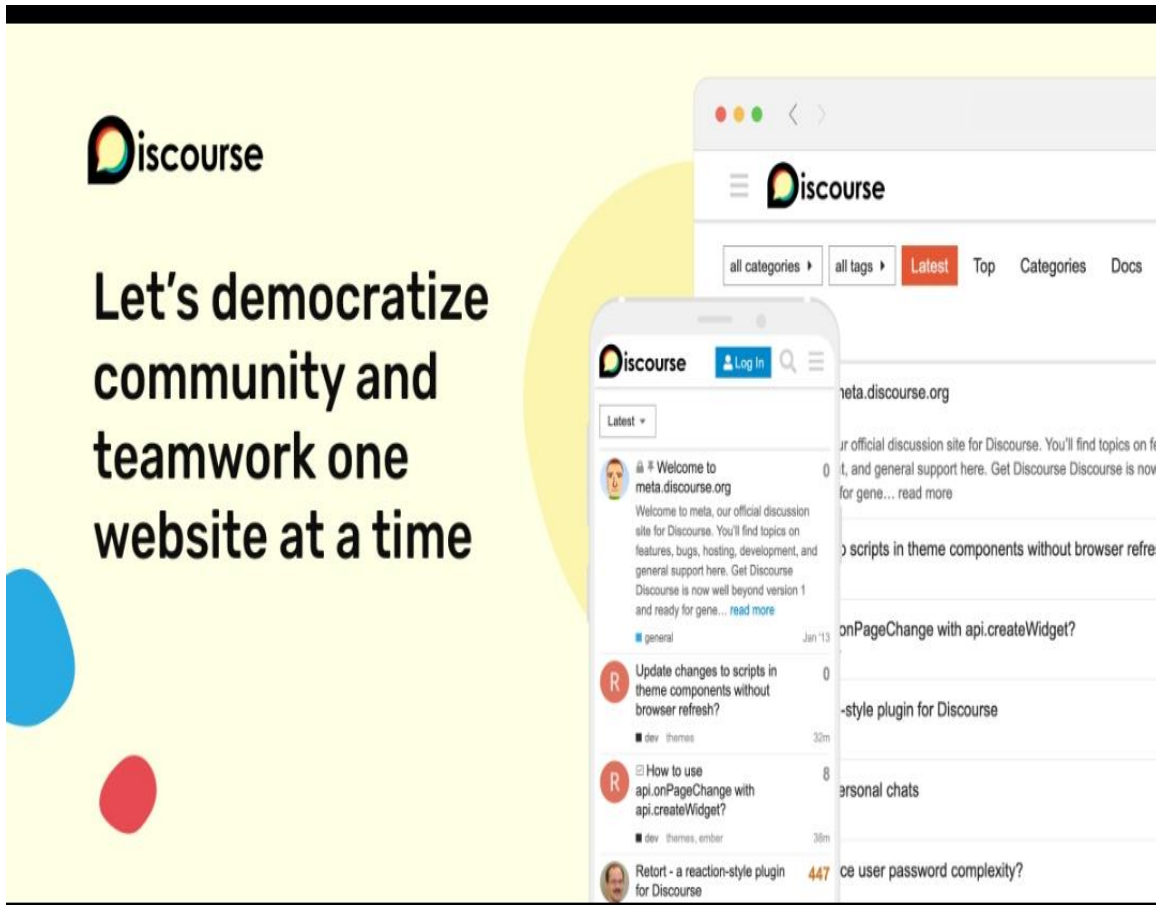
Discourse

Let's democratize community and teamwork one website at a time

Discourse

all categories ▸ all tags ▸ Latest Top Categories Docs

neta.discourse.org

ur official discussion site for Discourse. You'll find topics on fe t, and general support here. Get Discourse Discourse is now for gene... read more

o scripts in theme components without browser refre

onPageChange with api.createWidget?

-style plugin for Discourse

ersonal chats

ce user password complexity?

Discourse Log In

Latest ▾

Welcome to meta.discourse.org 0

Welcome to meta, our official discussion site for Discourse. You'll find topics on features, bugs, hosting, development, and general support here. Get Discourse Discourse is now well beyond version 1 and ready for gene... read more

general Jan '13

R Update changes to scripts in theme components without browser refresh? 0

dev themes 32m

R How to use api.onPageChange with api.createWidget? 8

dev themes, ember 38m

Retort - a reaction-style plugin for Discourse 447